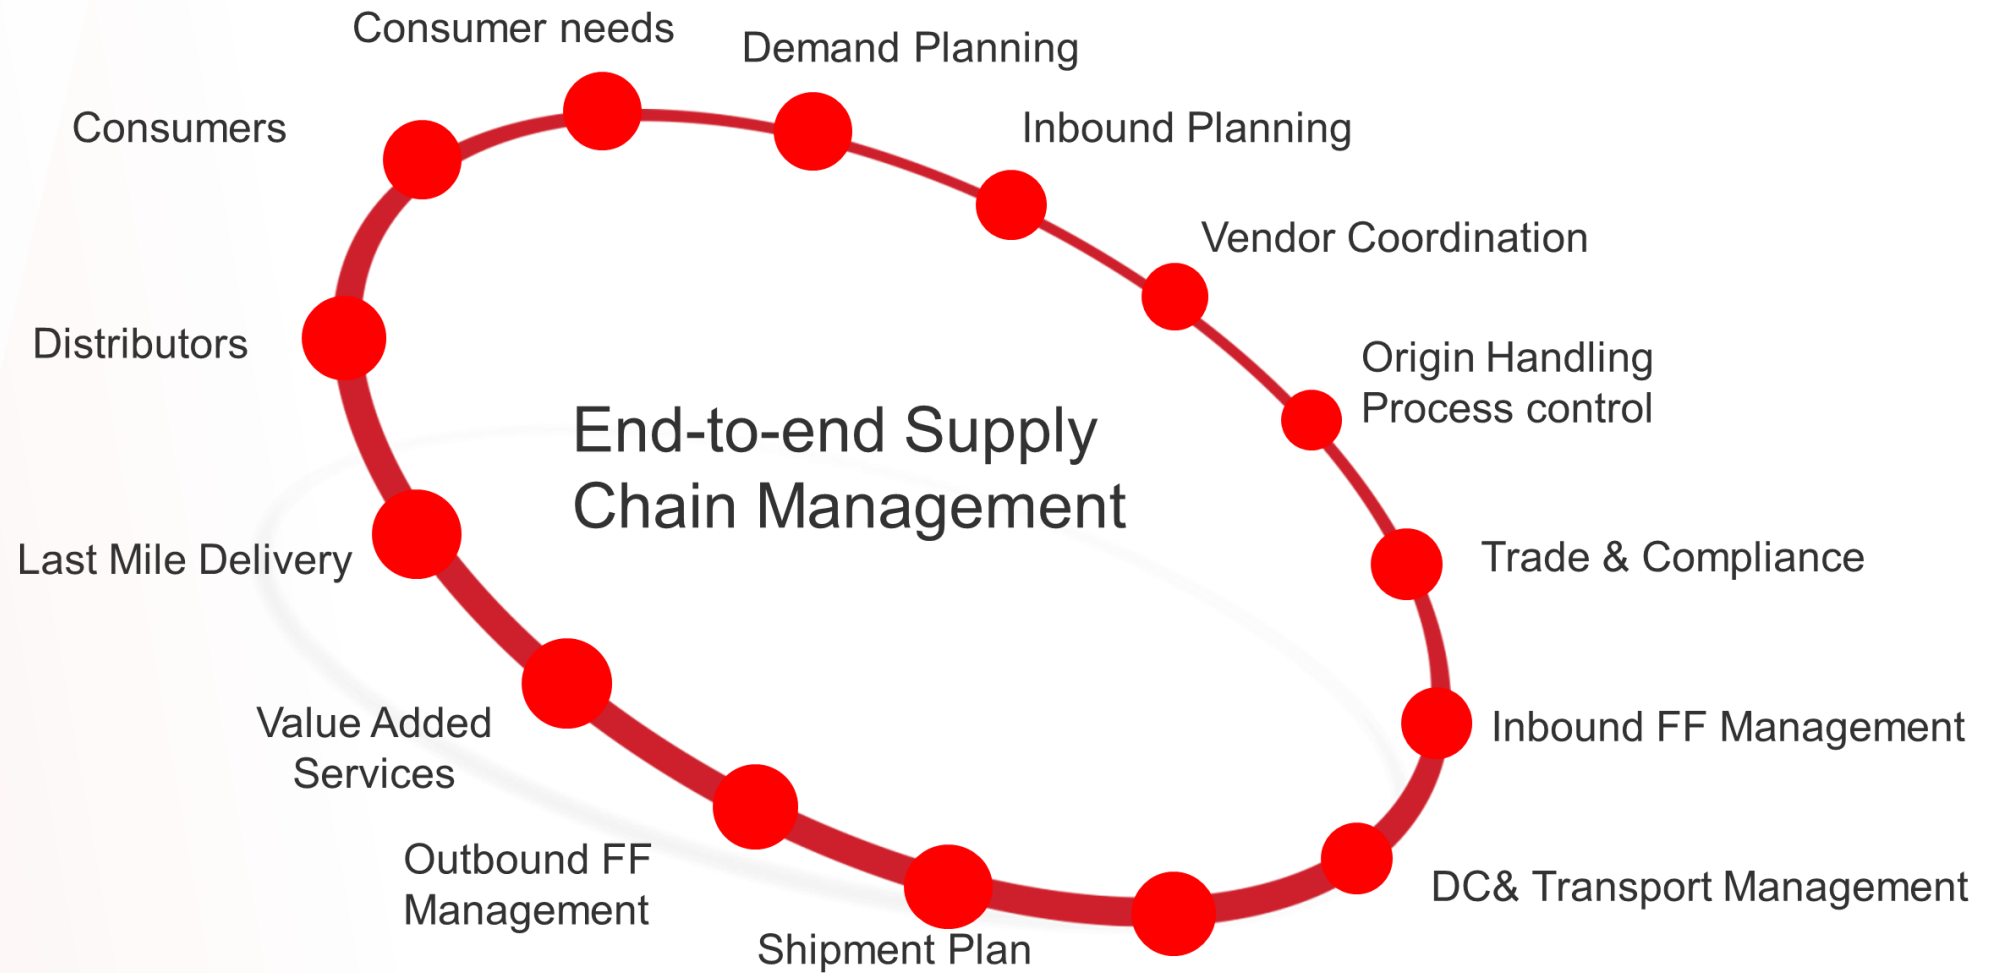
Consumer needs

Demand Planning

Consumers

Inbound Planning

Vendor Coordination

Distributors

Origin Handling
Process control

End-to-end Supply
Chain Management

Last Mile Delivery

Trade & Compliance

Value Added
Services

Inbound FF Management

Outbound FF
Management

DC& Transport Management

Shipment Plan